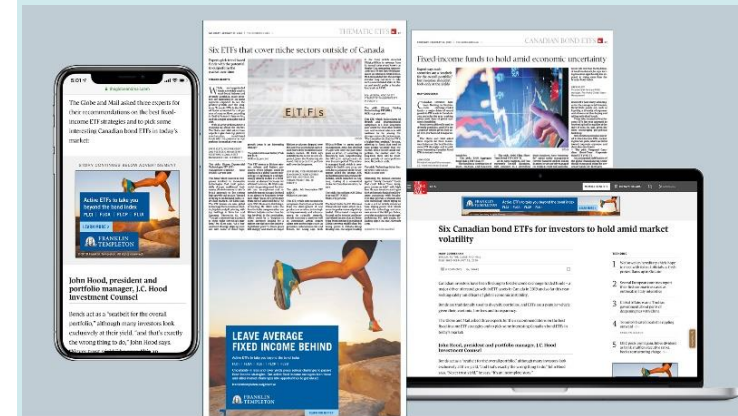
theglobeandmail.com

The Globe and Mail asked three experts for their recommendations on the best fixed-income ETF strategies and to pick some interesting Canadian bond ETFs in today's market:

Active ETFs to take you beyond the bond index
FLCI | FLGA | FLCP | FLUI
LEARN MORE

FRANKLIN TEMPLETON

John Hood, president and portfolio manager, J.C. Hood Investment Counsel

Bench act as a "seatbelt for the overall portfolio," although many investors look exclusively at their yield "and that's exactly the wrong thing to do," John Hood says.

THEMATIC ETFS

Six ETFs that cover niche sectors outside of Canada

ETFS

LEAVE AVERAGE FIXED INCOME BEHIND

Active ETFs to take you beyond the bond index

FRANKLIN TEMPLETON

CANADIAN BOND ETFS

Fixed-income funds to hold amid economic uncertainty

FRANKLIN TEMPLETON

Active ETFs to take you beyond the bond index

Six Canadian bond ETFs for investors to hold amid market volatility

John Hood, president and portfolio manager, J.C. Hood Investment Counsel

1
2
3
4
5